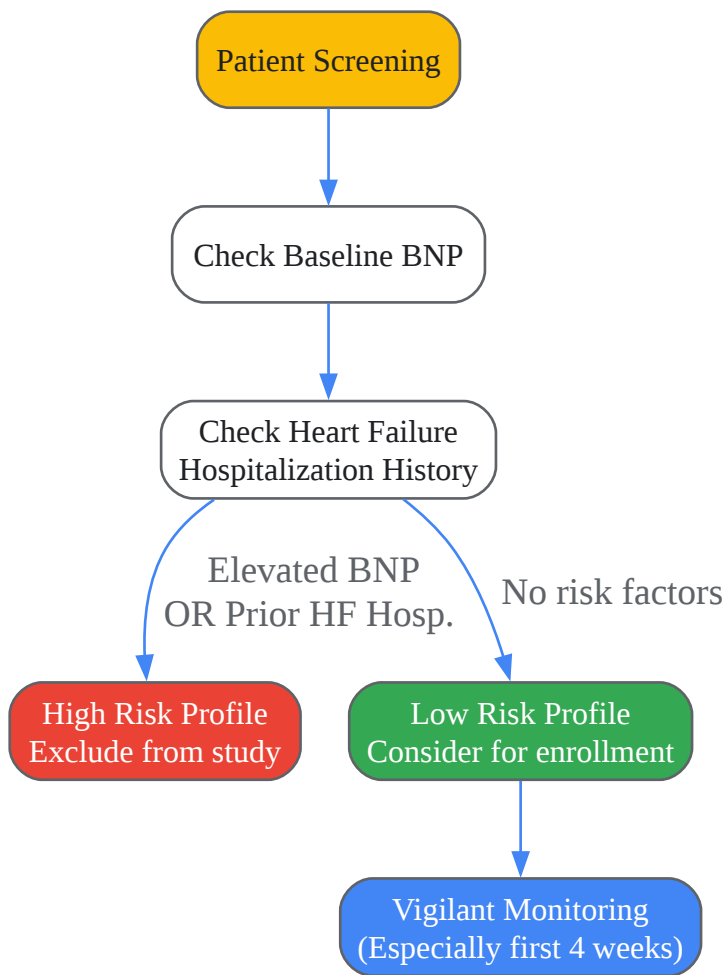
Patient Screening

Check Baseline BNP

Check Heart Failure Hospitalization History

Elevated BNP OR Prior HF Hosp.

No risk factors

High Risk Profile
Exclude from study

Low Risk Profile
Consider for enrollment

Vigilant Monitoring
(Especially first 4 weeks)